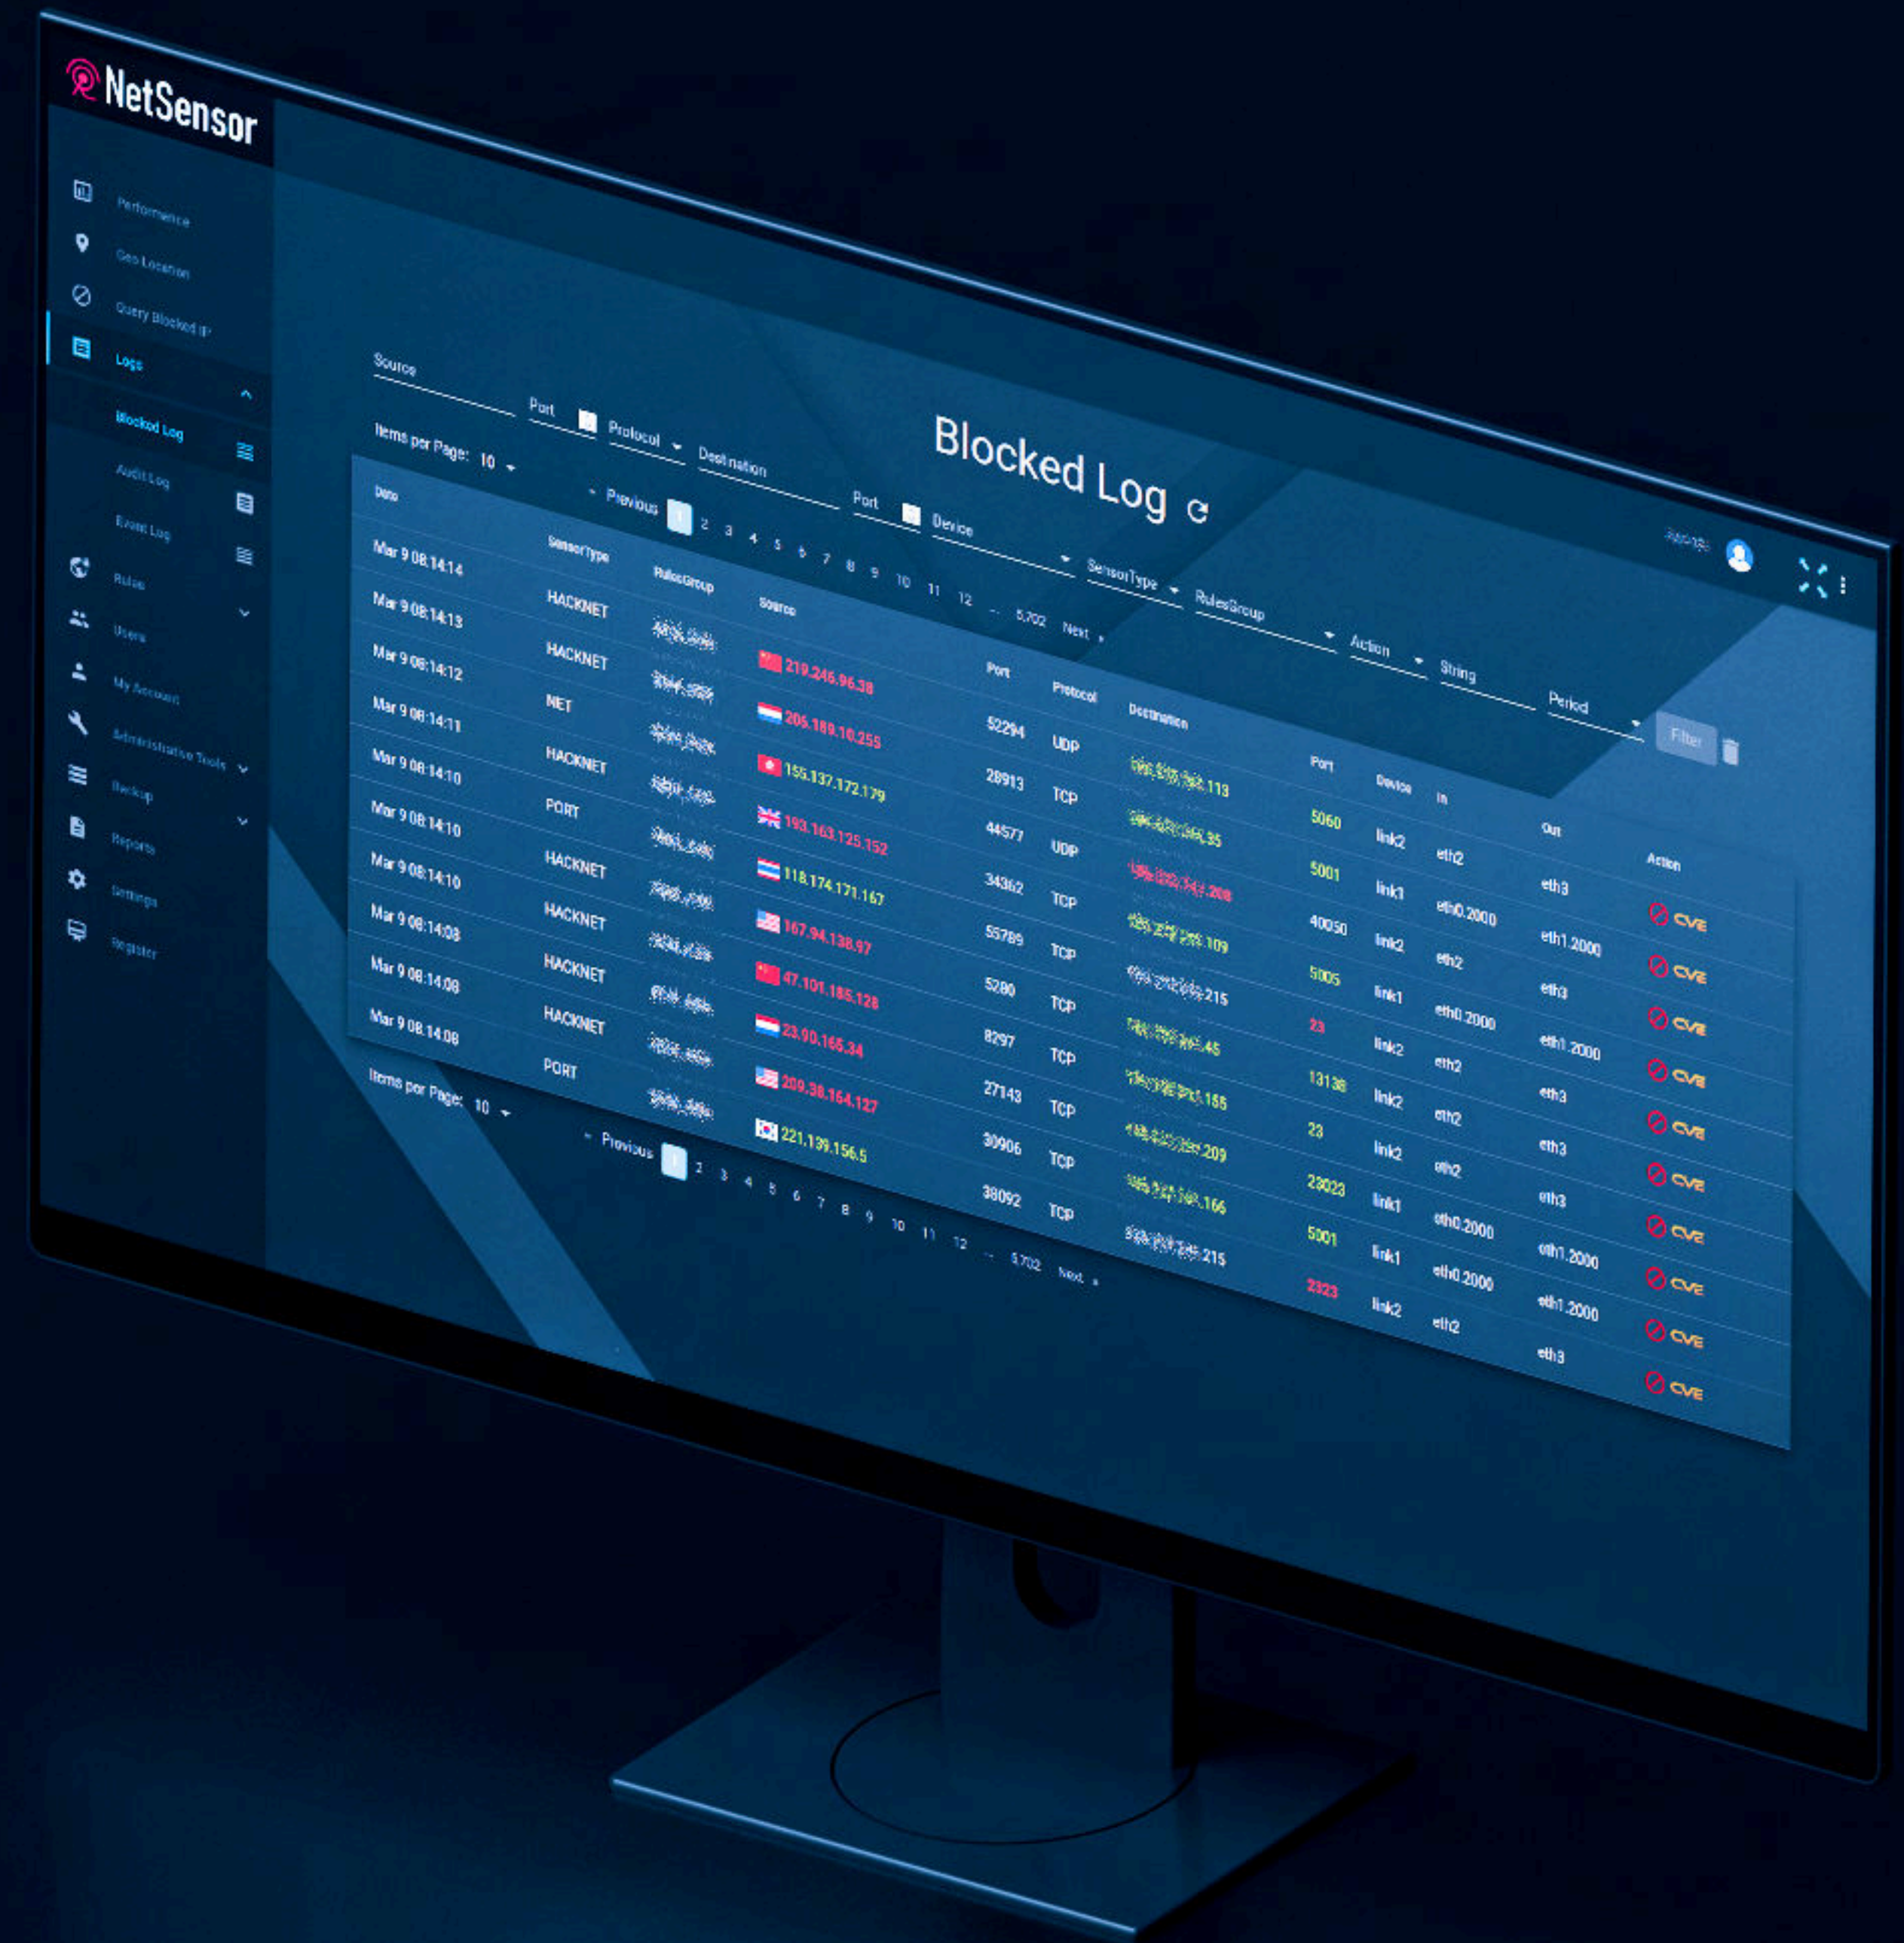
NetSensor

Performance
Geo Location
Query Blocked IP
Logs
Blocked Log
Audit Log
Event Log
Rules
Users
My Account
Administrative Tools
Backup
Reports
Settings
Register

Blocked Log

Source
Port
Protocol
Destination
Port
Device
SensorType
RulesGroup
Action
String
Period
Filter

Items per Page: 10
Previous 1 2 3 4 5 6 7 8 9 10 11 12 ... 5,702 Next

| Date | SensorType | RulesGroup | Source | Port | Protocol | Destination | Port | Device | In | Out | Action |
|---|---|---|---|---|---|---|---|---|---|---|---|
| Mar 9 08:14:14 | HACKNET | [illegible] | 219.246.96.38 | 52294 | UDP | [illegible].113 | 5060 | link2 | eth2 | eth3 | CVE |
| Mar 9 08:14:13 | HACKNET | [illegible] | 205.189.10.255 | 28913 | TCP | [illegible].35 | 5001 | link1 | eth0.2000 | eth1.2000 | CVE |
| Mar 9 08:14:12 | NET | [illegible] | 155.137.172.179 | 44577 | UDP | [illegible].208 | 40050 | link2 | eth2 | eth3 | CVE |
| Mar 9 08:14:11 | HACKNET | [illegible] | 193.163.125.152 | 34362 | TCP | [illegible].109 | 5005 | link1 | eth0.2000 | eth1.2000 | CVE |
| Mar 9 08:14:10 | PORT | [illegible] | 118.174.171.167 | 55789 | TCP | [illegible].215 | 23 | link2 | eth2 | eth3 | CVE |
| Mar 9 08:14:10 | HACKNET | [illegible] | 167.94.138.97 | 5280 | TCP | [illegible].45 | 13138 | link2 | eth2 | eth3 | CVE |
| Mar 9 08:14:10 | HACKNET | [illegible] | 47.101.185.128 | 8297 | TCP | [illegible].155 | 23 | link2 | eth2 | eth3 | CVE |
| Mar 9 08:14:08 | HACKNET | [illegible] | 23.90.165.34 | 27143 | TCP | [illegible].209 | 23023 | link1 | eth0.2000 | eth1.2000 | CVE |
| Mar 9 08:14:08 | HACKNET | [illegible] | 209.38.164.127 | 30906 | TCP | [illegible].166 | 5001 | link1 | eth0.2000 | eth1.2000 | CVE |
| Mar 9 08:14:08 | PORT | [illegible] | 221.139.156.5 | 38092 | TCP | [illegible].215 | 2323 | link2 | eth2 | eth3 | CVE |

Items per Page: 10
Previous 1 2 3 4 5 6 7 8 9 10 11 12 ... 5,702 Next